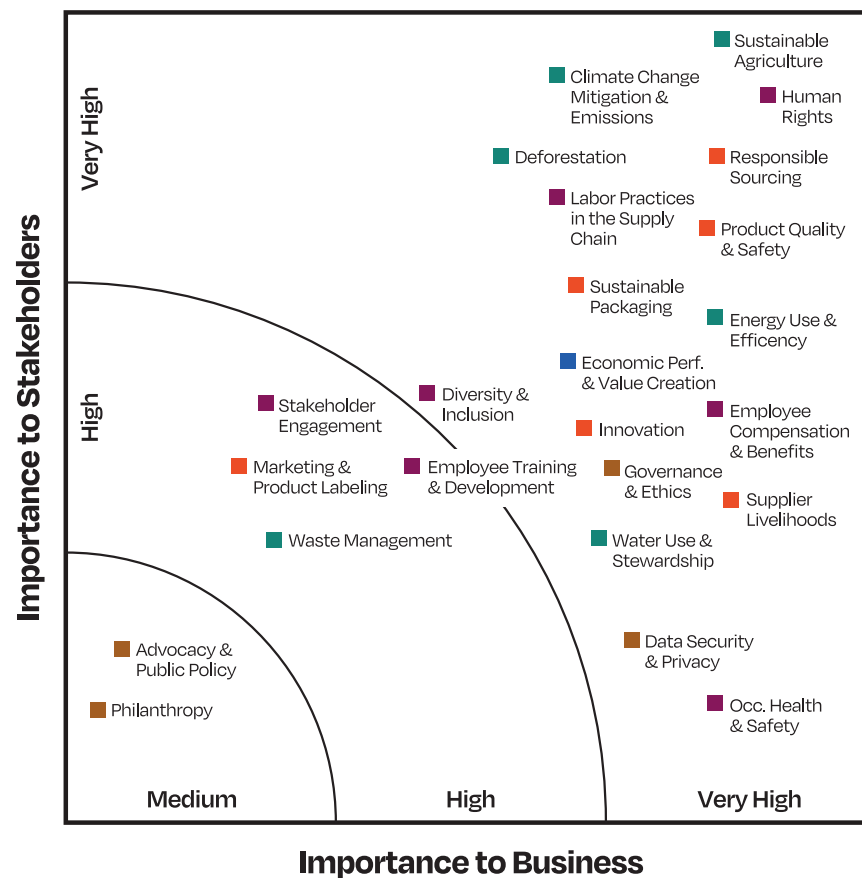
Importance to Stakeholders

Very High

High

Sustainable Agriculture

Climate Change Mitigation & Emissions

Human Rights

Deforestation

Responsible Sourcing

Labor Practices in the Supply Chain

Product Quality & Safety

Sustainable Packaging

Energy Use & Efficency

Economic Perf. & Value Creation

Diversity & Inclusion

Stakeholder Engagement

Employee Compensation & Benefits

Innovation

Marketing & Product Labeling

Employee Training & Development

Governance & Ethics

Supplier Livelihoods

Waste Management

Water Use & Stewardship

Data Security & Privacy

Advocacy & Public Policy

Philanthropy

Occ. Health & Safety

Medium

High

Very High

Importance to Business